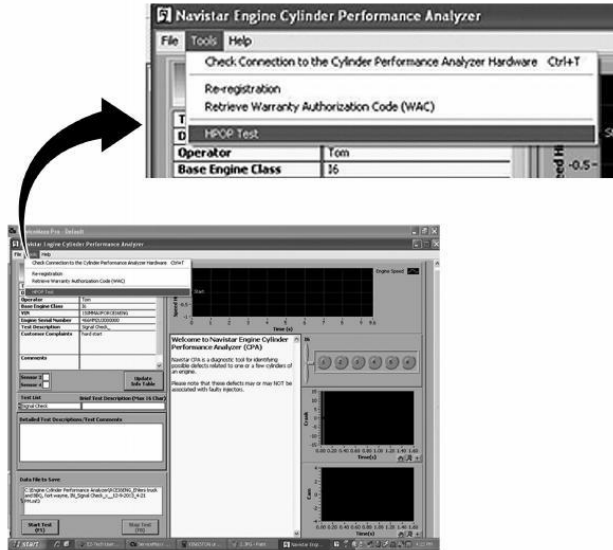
Navistar Engine Cylinder Performance Analyzer
File Tools Help
Check Connection to the Cylinder Performance Analyzer Hardware Ctrl+T
Re-registration
Retrieve Warranty Authorization Code (WAC)
HPOP Test
Operator Tom
Base Engine Class I6
-0.5-

Navistar Engine Cylinder Performance Analyzer
File Tools Help
Check Connection to the Cylinder Performance Analyzer Hardware Ctrl+T
Re-registration
Retrieve Warranty Authorization Code (WAC)
HPOP Test
Operator Tom
Base Engine Class I6
VIN
Engine Serial Number
Test Description Signal Check
Customer Complaints Hard start
Comments
Sensor 1
Sensor 2
Update Info Table
Test List
Brief Test Description (Max 16 Char)
Signal Check
Detailed Test Description/Test Comments
Data File to Save
Start Test (F5)
Stop Test (F6)
Engine Speed
Time (s)
Welcome to Navistar Engine Cylinder Performance Analyzer (CPA)
Navistar CPA is a diagnostic tool for identifying possible defects related to one or a few cylinders of an engine.
Please note that these defects may or may NOT be associated with faulty injectors.
Crank
Time(s)
Cam
Time(s)
Start